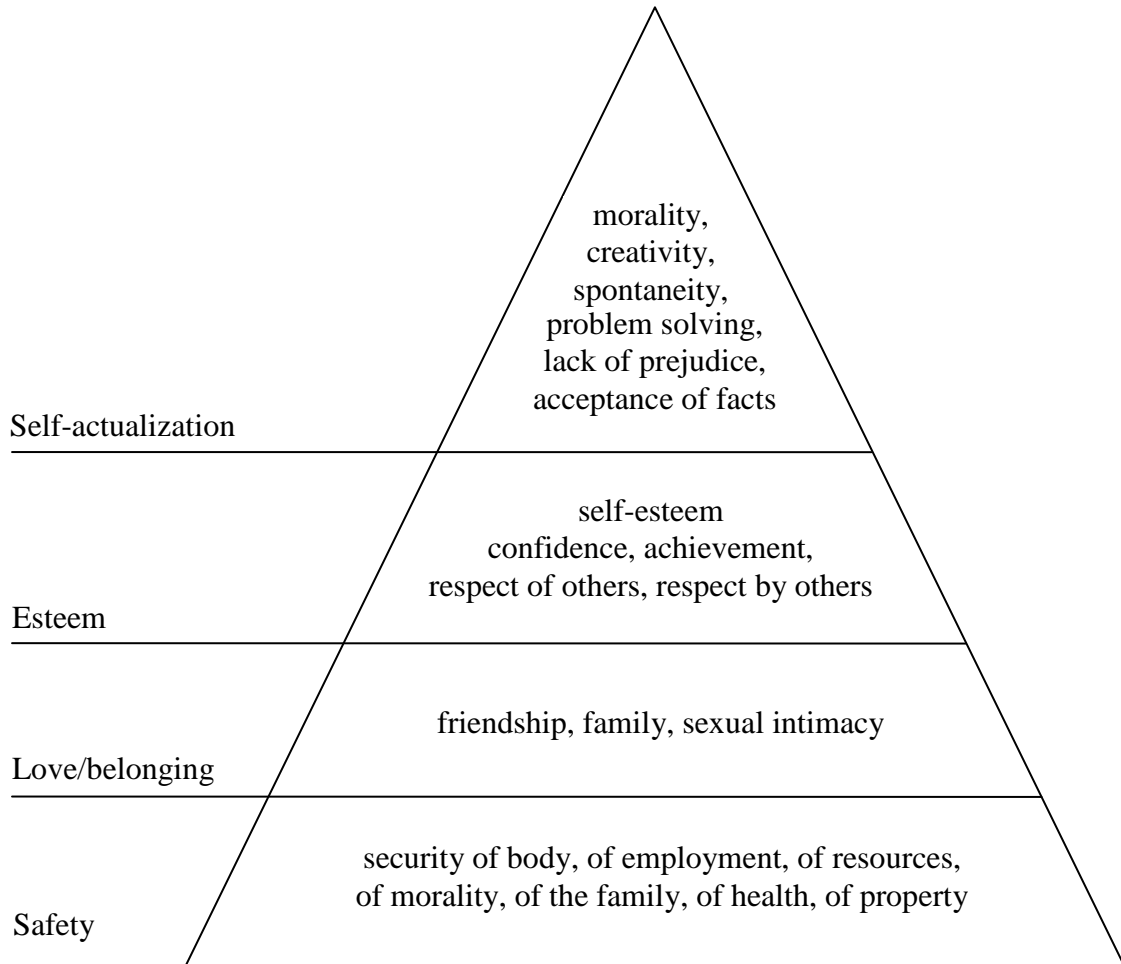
morality,
creativity,
spontaneity,
problem solving,
lack of prejudice,
acceptance of facts

Self-actualization

self-esteem
confidence, achievement,
respect of others, respect by others

Esteem

friendship, family, sexual intimacy

Love/belonging

security of body, of employment, of resources,
of morality, of the family, of health, of property

Safety